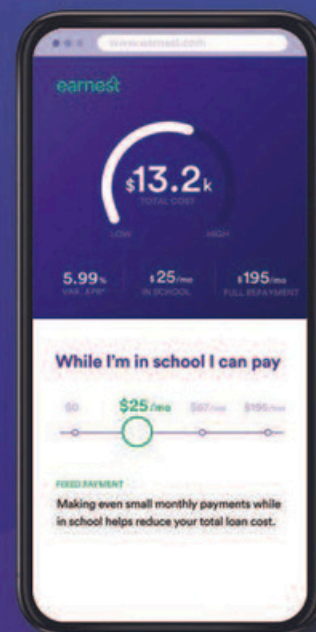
www.earnest.com

earnest

$13.2k
TOTAL COST

LOW HIGH

5.99%
VAR. APR*

$25/mo
IN SCHOOL

$195/mo
FULL REPAYMENT

While I'm in school I can pay

$0 $25/mo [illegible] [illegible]

FIXED PAYMENT
Making even small monthly payments while in school helps reduce your total loan cost.